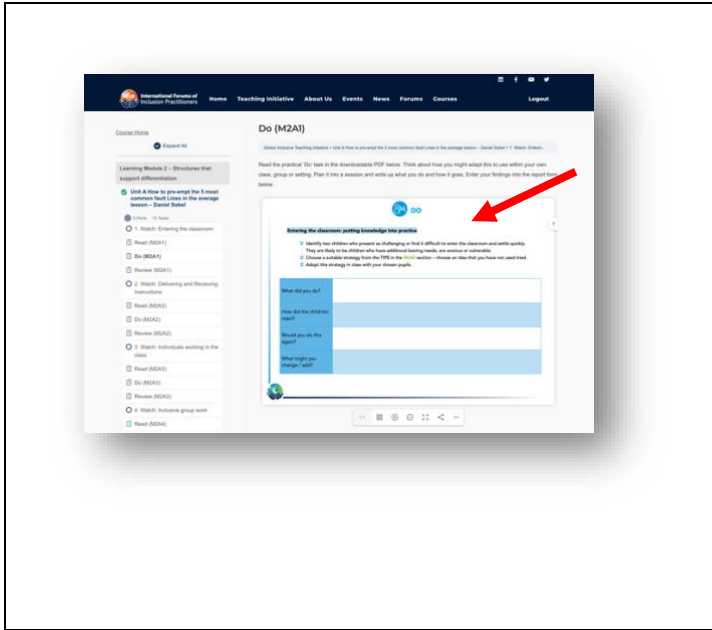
International Forums of Inclusion Practitioners Home Teaching Initiative About Us Events News Forums Courses Logout

Course Home

Expand All

Learning Module 2 – Structures that support differentiation

Unit A How to pre-empt the 5 most common fault Lines in the average lesson – Daniel Sobel

0 Parts · 11 Tasks

1. Watch: Entering the classroom

Read (M2A1)

Do (M2A1)

Review (M2A1)

2. Watch: Delivering and Receiving Instructions

Read (M2A2)

Do (M2A2)

Review (M2A2)

3. Watch: Individuals working in the class

Read (M2A3)

Do (M2A3)

Review (M2A3)

4. Watch: Inclusive group work

Read (M2A4)

Do (M2A1)

Global Inclusive Teaching Initiative > Unit A How to pre-empt the 5 most common fault Lines in the average lesson – Daniel Sobel > 1. Watch: Enterin...

Read the practical 'Do' task in the downloadable PDF below. Think about how you might adapt this to use within your own class, group or setting. Plan it into a lesson and write up what you do and how it goes. Enter your findings into the report form below.

DO

Entering the classroom: putting knowledge into practice

Identify two children who present as challenging or find it difficult to enter the classroom and settle quickly. They are likely to be children who have additional learning needs, are anxious or vulnerable.

Choose a suitable strategy from the TIPS in the READ section – choose an idea that you have not used tried.

Adopt this strategy in class with your chosen pupils.

| What did you do? | |
|---|---|
| How did the children react? | |
| Would you do this again? | |
| What might you change / add? | |